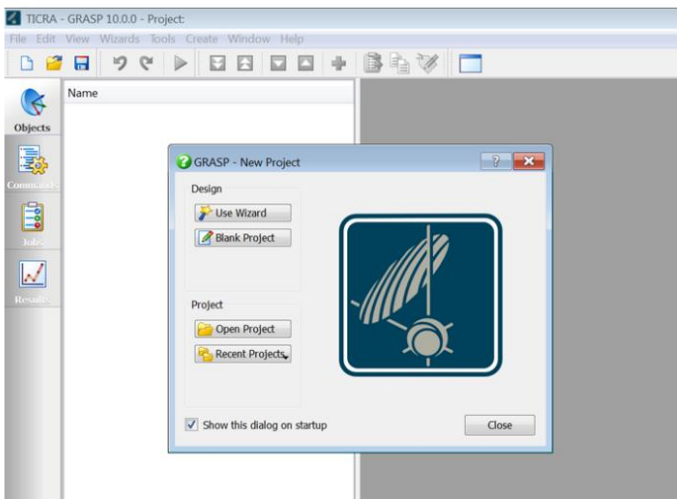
TICRA - GRASP 10.0.0 - Project:

File Edit View Wizards Tools Create Window Help

Objects

Commands

Jobs

Results

Name

GRASP - New Project

?

Design

Use Wizard

Blank Project

Project

Open Project

Recent Projects

Show this dialog on startup

Close